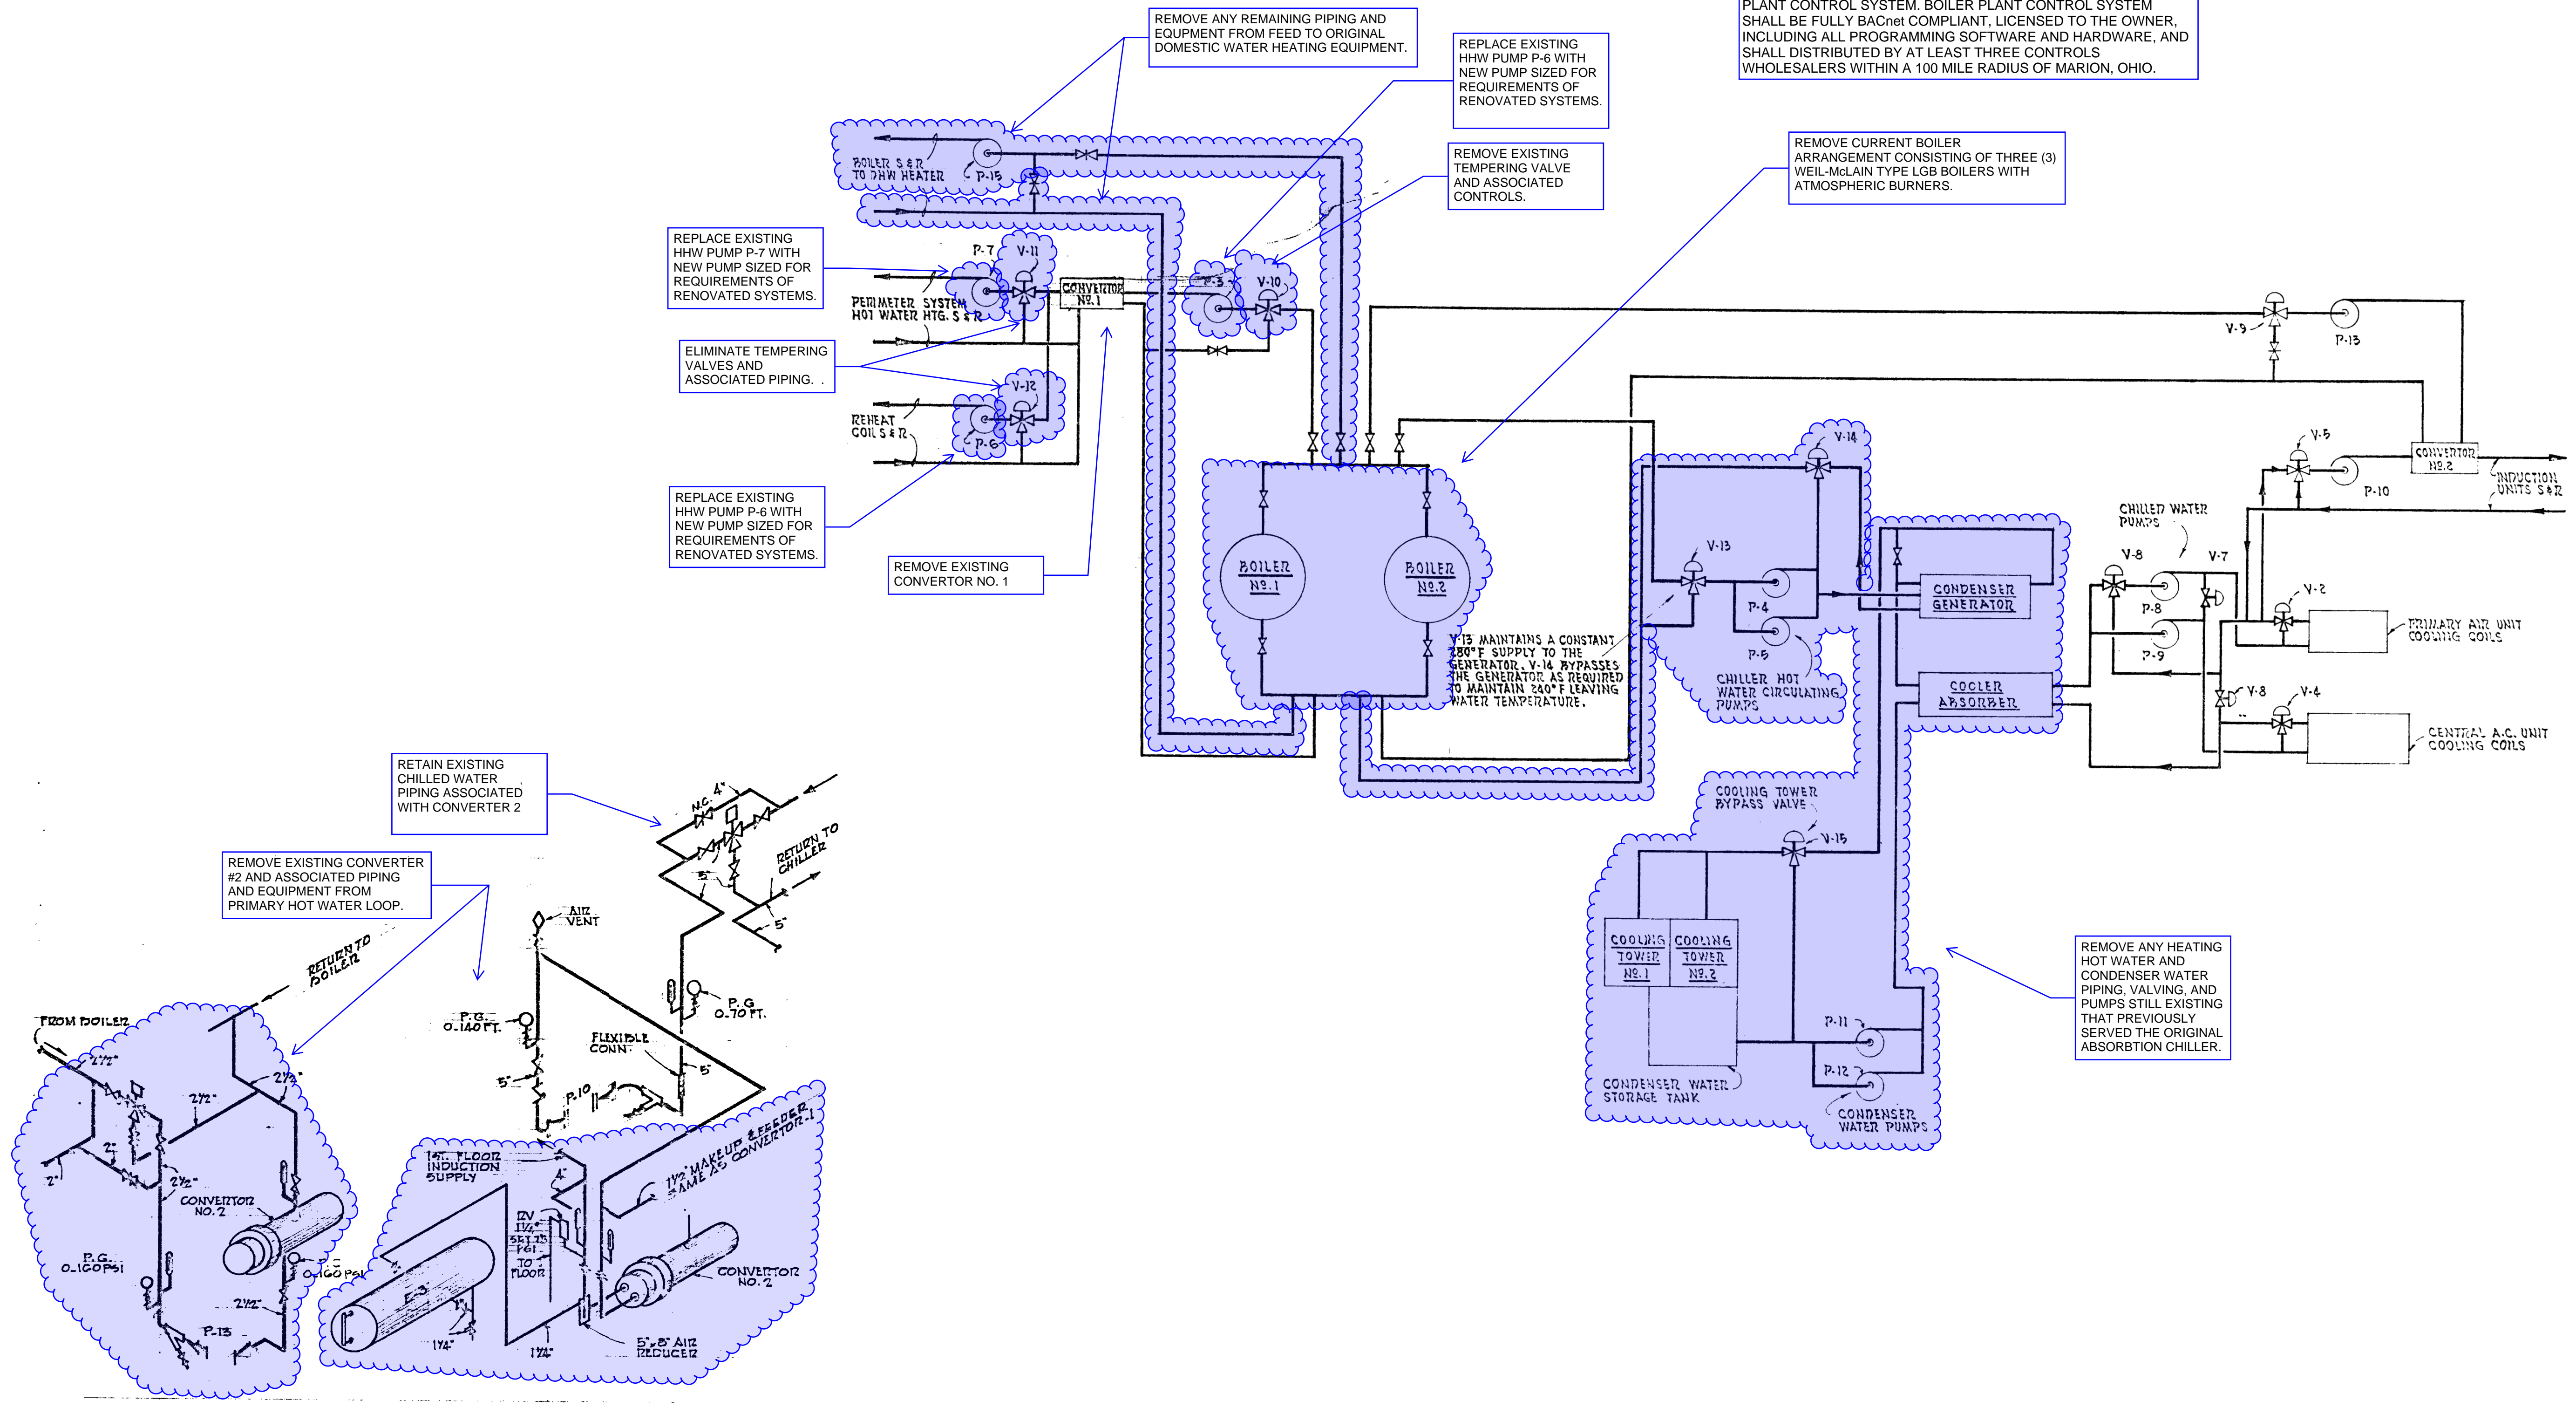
PLANT CONTROL SYSTEM. BOILER PLANT CONTROL SYSTEM SHALL BE FULLY BACnet COMPLIANT, LICENSED TO THE OWNER, INCLUDING ALL PROGRAMMING SOFTWARE AND HARDWARE, AND SHALL DISTRIBUTED BY AT LEAST THREE CONTROLS WHOLESALERS WITHIN A 100 MILE RADIUS OF MARION, OHIO.

REMOVE ANY REMAINING PIPING AND EQUPMENT FROM FEED TO ORIGINAL DOMESTIC WATER HEATING EQUIPMENT.

REPLACE EXISTING HHW PUMP P-6 WITH NEW PUMP SIZED FOR REQUIREMENTS OF RENOVATED SYSTEMS.

REMOVE EXISTING TEMPERING VALVE AND ASSOCIATED CONTROLS.

REMOVE CURRENT BOILER ARRANGEMENT CONSISTING OF THREE (3) WEIL-McLAIN TYPE LGB BOILERS WITH ATMOSPHERIC BURNERS.

BOILER S&R TO DHW HEATER

P-15

REPLACE EXISTING HHW PUMP P-7 WITH NEW PUMP SIZED FOR REQUIREMENTS OF RENOVATED SYSTEMS.

P-7 V-11

CONVERTOR NO.1

P-3 V-10

PERIMETER SYSTEM HOT WATER HTG. S & R

ELIMINATE TEMPERING VALVES AND ASSOCIATED PIPING. .

V-12

REHEAT COIL S & R

P-6

REPLACE EXISTING HHW PUMP P-6 WITH NEW PUMP SIZED FOR REQUIREMENTS OF RENOVATED SYSTEMS.

REMOVE EXISTING CONVERTOR NO. 1

V-9 P-13

BOILER NO.1

BOILER NO.2

V-13 MAINTAINS A CONSTANT 280°F SUPPLY TO THE GENERATOR. V-14 BYPASSES THE GENERATOR AS REQUIRED TO MAINTAIN 240°F LEAVING WATER TEMPERATURE.

V-14

V-13

P-4

P-5

CHILLER HOT WATER CIRCULATING PUMPS

CONDENSER GENERATOR

COOLER ABSORBER

V-5

CONVERTOR NO.2

P-10

INDUCTION UNITS S & R

CHILLED WATER PUMPS

V-8 V-7

P-8

P-9

V-2

PRIMARY AIR UNIT COOLING COILS

V-8 V-4

CENTRAL A.C. UNIT COOLING COILS

COOLING TOWER BYPASS VALVE

V-15

COOLING TOWER NO.1

COOLING TOWER NO.2

P-11

P-12

CONDENSER WATER STORAGE TANK

CONDENSER WATER PUMPS

REMOVE ANY HEATING HOT WATER AND CONDENSER WATER PIPING, VALVING, AND PUMPS STILL EXISTING THAT PREVIOUSLY SERVED THE ORIGINAL ABSORBTION CHILLER.

RETAIN EXISTING CHILLED WATER PIPING ASSOCIATED WITH CONVERTER 2

REMOVE EXISTING CONVERTER #2 AND ASSOCIATED PIPING AND EQUIPMENT FROM PRIMARY HOT WATER LOOP.

N.C. 4"

RETURN TO CHILLER

5"

5"

AIR VENT

RETURN TO BOILER

FROM BOILER

P.G. 0-140 FT.

P.G. 0-70 FT.

FLEXIBLE CONN.

5"

5"

P-10

2½"

2½"

2½"

2"

2"

2½"

CONVERTOR NO. 2

P.G. 0-160 PSI

0-160 PSI

2½"

P-13

1st. FLOOR INDUCTION SUPPLY

4"

1½" MAKEUP & FEEDER SAME AS CONVERTOR-1

RV 1½" SET 125 PSI TO FLOOR

CONVERTOR NO. 2

1¼"

1¼"

5"-8" AIR REDUCER